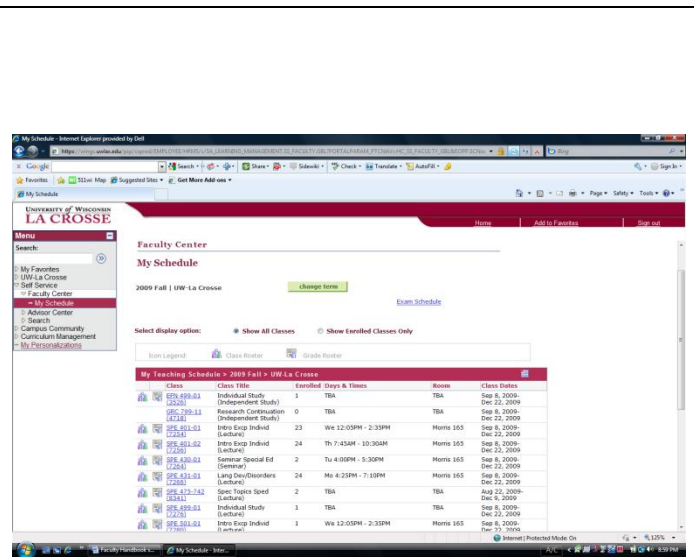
My Schedule - Internet Explorer provided by Dell

Google Search Share Sidewiki Check Translate AutoFill Sign In

Favorites 511wi Map Suggested Sites Get More Add-ons

My Schedule

Page Safety Tools

UNIVERSITY of WISCONSIN
LA CROSSE

Home Add to Favorites Sign out

Menu

Search:

My Favorites
UW-La Crosse
Self Service
Faculty Center
My Schedule
Advisor Center
Search
Campus Community
Curriculum Management
My Personalizations

Faculty Center

My Schedule

2009 Fall | UW-La Crosse

change term

Exam Schedule

Select display option: Show All Classes Show Enrolled Classes Only

Icon Legend: Class Roster Grade Roster

My Teaching Schedule > 2009 Fall > UW-La Crosse

| Class | Class Title | Enrolled | Days & Times | Room | Class Dates |
|---|---|---|---|---|---|
| EFN 499-01 (2526) | Individual Study (Independent Study) | 1 | TBA | TBA | Sep 8, 2009-Dec 22, 2009 |
| GRC 799-11 (4718) | Research Continuation (Independent Study) | 0 | TBA | TBA | Sep 8, 2009-Dec 22, 2009 |
| SPE 401-01 (7254) | Intro Excp Individ (Lecture) | 23 | We 12:05PM - 2:35PM | Morris 165 | Sep 8, 2009-Dec 22, 2009 |
| SPE 401-02 (7256) | Intro Excp Individ (Lecture) | 24 | Th 7:45AM - 10:30AM | Morris 165 | Sep 8, 2009-Dec 22, 2009 |
| SPE 430-01 (7264) | Seminar Special Ed (Seminar) | 2 | Tu 4:00PM - 5:30PM | Morris 165 | Sep 8, 2009-Dec 22, 2009 |
| SPE 431-01 (7268) | Lang Dev/Disorders (Lecture) | 24 | Mo 4:25PM - 7:10PM | Morris 165 | Sep 8, 2009-Dec 22, 2009 |
| SPE 475-742 (8341) | Spec Topics Sped (Lecture) | 2 | TBA | TBA | Aug 22, 2009-Dec 9, 2009 |
| SPE 499-01 (7276) | Individual Study (Lecture) | 1 | TBA | TBA | Sep 8, 2009-Dec 22, 2009 |
| SPE 501-01 (7280) | Intro Excp Individ (Lecture) | 1 | We 12:05PM - 2:35PM | Morris 165 | Sep 8, 2009-Dec 22, 2009 |

Internet | Protected Mode: On 125%

Faculty Handbook ... My Schedule - Inter... 8:59 PM